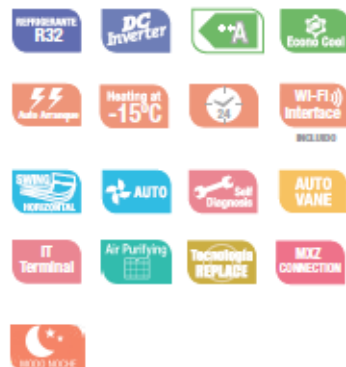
REFRIGERANTE R32

DC Inverter

A

Econo Cool

Auto Arranque

Heating at -15°C

24

Wi-Fi Interface

INCLUIDO

SWING HORIZONTAL

AUTO

Self Diagnosis

AUTO VANE

IT Terminal

Air Purifying

Tecnología REPLACE

MXZ CONNECTION

MODO NOCHE